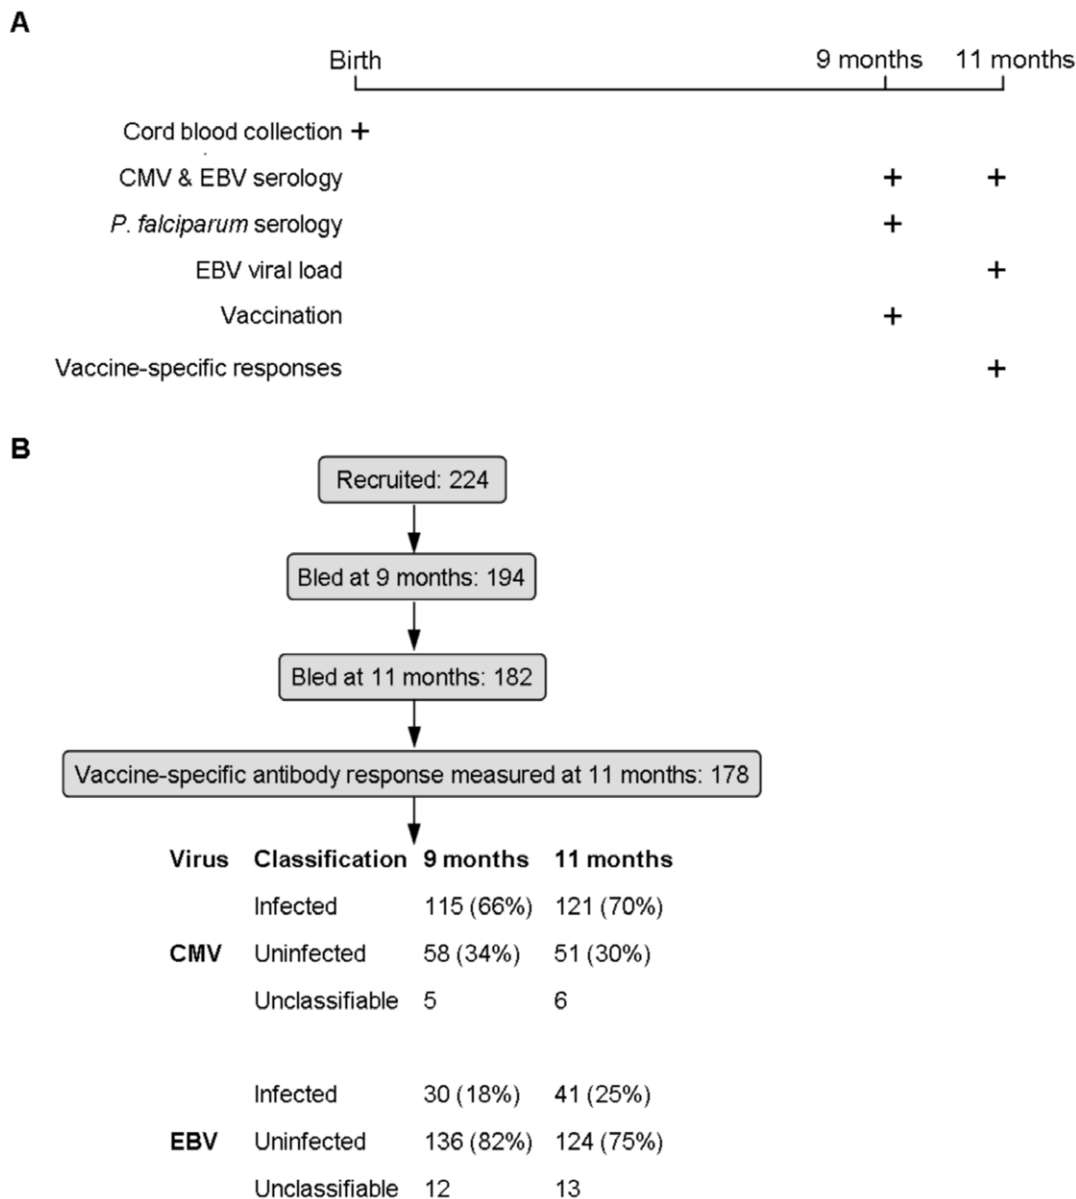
A

Birth | 9 months | 11 months

| | Birth | 9 months | 11 months |
|---|---|---|---|
| Cord blood collection | + | | |
| CMV & EBV serology | | + | + |
| *P. falciparum* serology | | + | |
| EBV viral load | | | + |
| Vaccination | | + | |
| Vaccine-specific responses | | | + |

B

Recruited: 224

Bled at 9 months: 194

Bled at 11 months: 182

Vaccine-specific antibody response measured at 11 months: 178

| Virus | Classification | 9 months | 11 months |
|---|---|---|---|
| | Infected | 115 (66%) | 121 (70%) |
| CMV | Uninfected | 58 (34%) | 51 (30%) |
| | Unclassifiable | 5 | 6 |
| | Infected | 30 (18%) | 41 (25%) |
| EBV | Uninfected | 136 (82%) | 124 (75%) |
| | Unclassifiable | 12 | 13 |